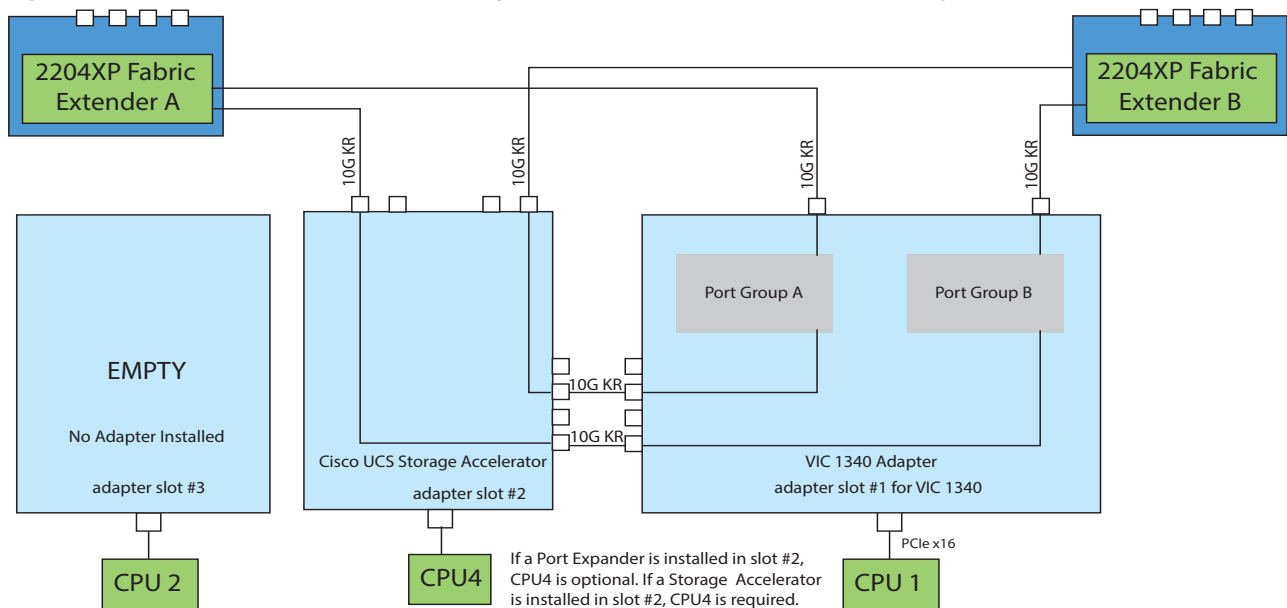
2204XP Fabric Extender A

2204XP Fabric Extender B

10G KR

10G KR

10G KR

10G KR

Port Group A

Port Group B

EMPTY

No Adapter Installed

adapter slot #3

10G KR

10G KR

Cisco UCS Storage Accelerator

adapter slot #2

VIC 1340 Adapter

adapter slot #1 for VIC 1340

PCIe x16

CPU 2

CPU4

If a Port Expander is installed in slot #2, CPU4 is optional. If a Storage Accelerator is installed in slot #2, CPU4 is required.

CPU 1